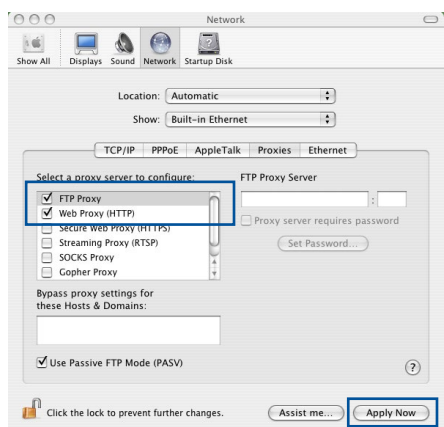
Network

Show All Displays Sound Network Startup Disk

Location: Automatic

Show: Built-in Ethernet

TCP/IP PPPoE AppleTalk Proxies Ethernet

Select a proxy server to configure:

FTP Proxy
Web Proxy (HTTP)
Secure Web Proxy (HTTPS)
Streaming Proxy (RTSP)
SOCKS Proxy
Gopher Proxy

FTP Proxy Server

:

Proxy server requires password

Set Password...

Bypass proxy settings for these Hosts & Domains:

Use Passive FTP Mode (PASV)

?

Click the lock to prevent further changes.

Assist me...

Apply Now